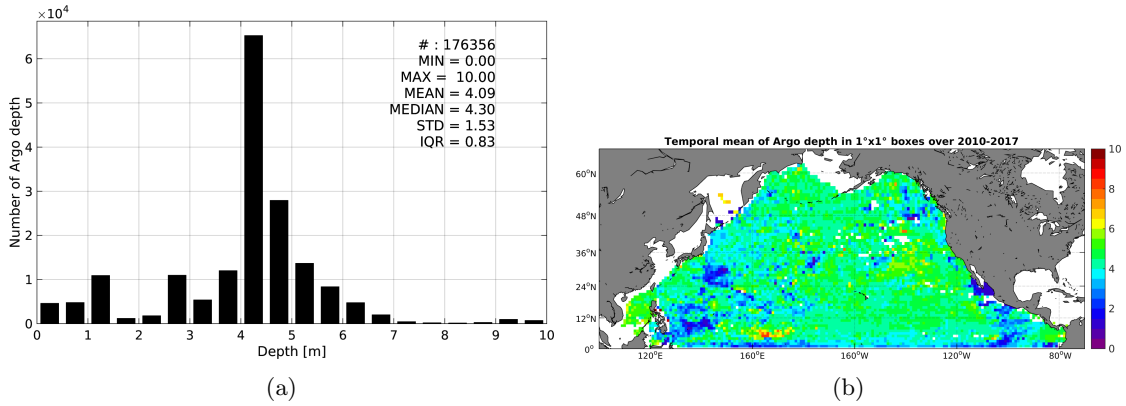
$\times 10^4$

# : 176356
MIN = 0.00
MAX = 10.00
MEAN = 4.09
MEDIAN = 4.30
STD = 1.53
IQR = 0.83

Number of Argo depth

0
1
2
3
4
5
6

0 1 2 3 4 5 6 7 8 9 10

Depth [m]

(a)

Temporal mean of Argo depth in 1°x1° boxes over 2010-2017

60°N
48°N
36°N
24°N
12°N
0°

120°E 160°E 160°W 120°W 80°W

10
8
6
4
2
0

(b)